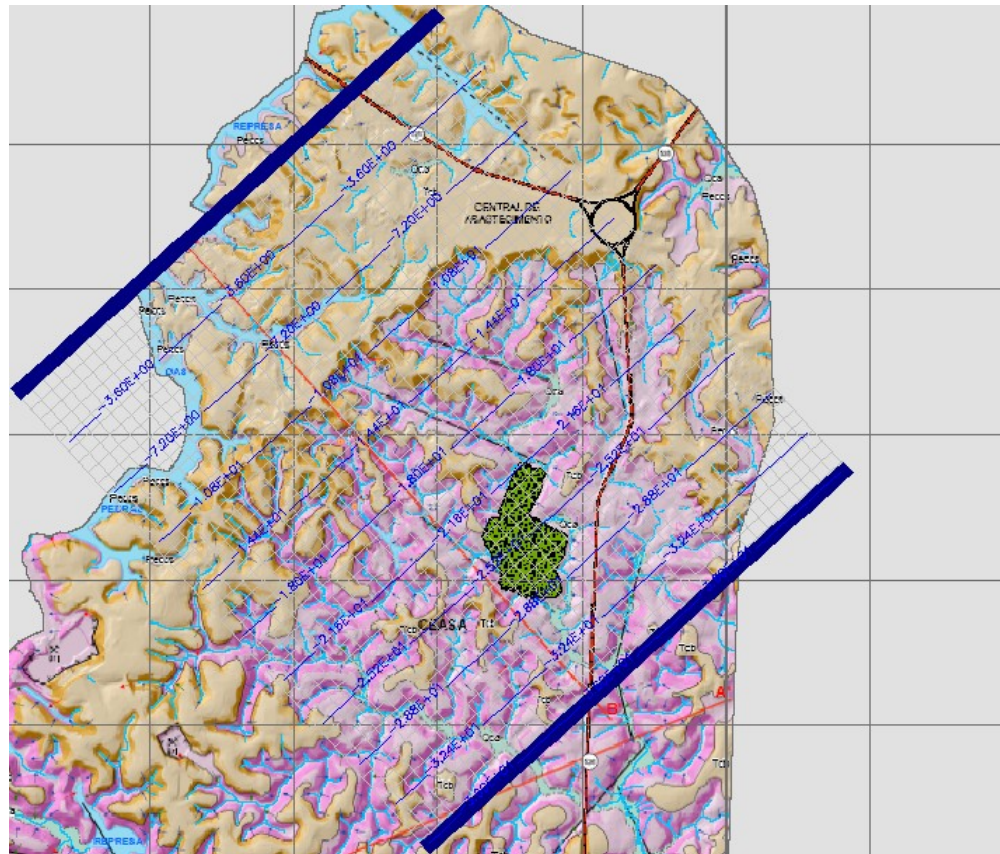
REPRESA
Pecs
-3.60E+00
Qca
Tcb
CENTRAL DE ABASTECIMENTO
-7.20E+00
-3.60E+00
Pecs
Pecs
Pecs
-1.20E+00
Pecs
1.08E+01
1.44E+01
-1.80E+01
DAS
-3.60E+00
-7.20E+00
-1.08E+01
1.44E+01
-2.16E+01
Pecs
-2.52E+01
1.80E+01
-1.08E+01
Pecs
PEDRAS
-1.44E+01
-2.16E+01
-2.88E+01
Qca
-3.24E+01
Pecs
-1.80E+01
-2.16E+01
-2.52E+01
Tcb
CEASA
-2.88E+01
-3.24E+01
-2.52E+01
-2.88E+01
Tcb
-3.24E+01
B
A
Qca
Tcb
Tcb
REPRESA